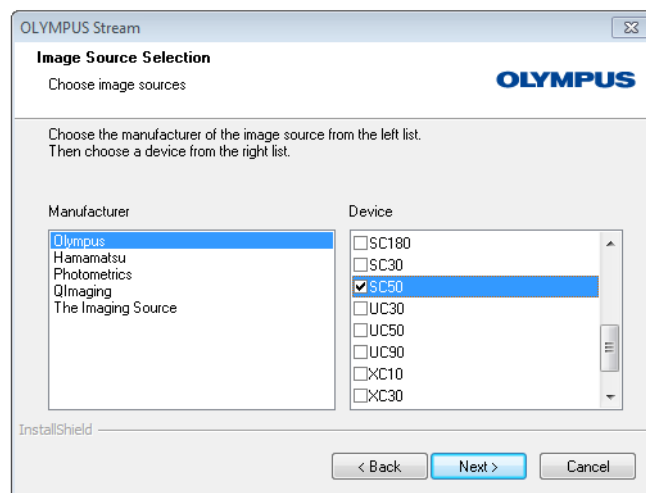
OLYMPUS Stream

Image Source Selection

Choose image sources

OLYMPUS

Choose the manufacturer of the image source from the left list.
Then choose a device from the right list.

Manufacturer

Olympus
Hamamatsu
Photometrics
QImaging
The Imaging Source

Device

☐SC180
☐SC30
☑SC50
☐UC30
☐UC50
☐UC90
☐XC10
☐XC30

InstallShield

< Back

Next >

Cancel